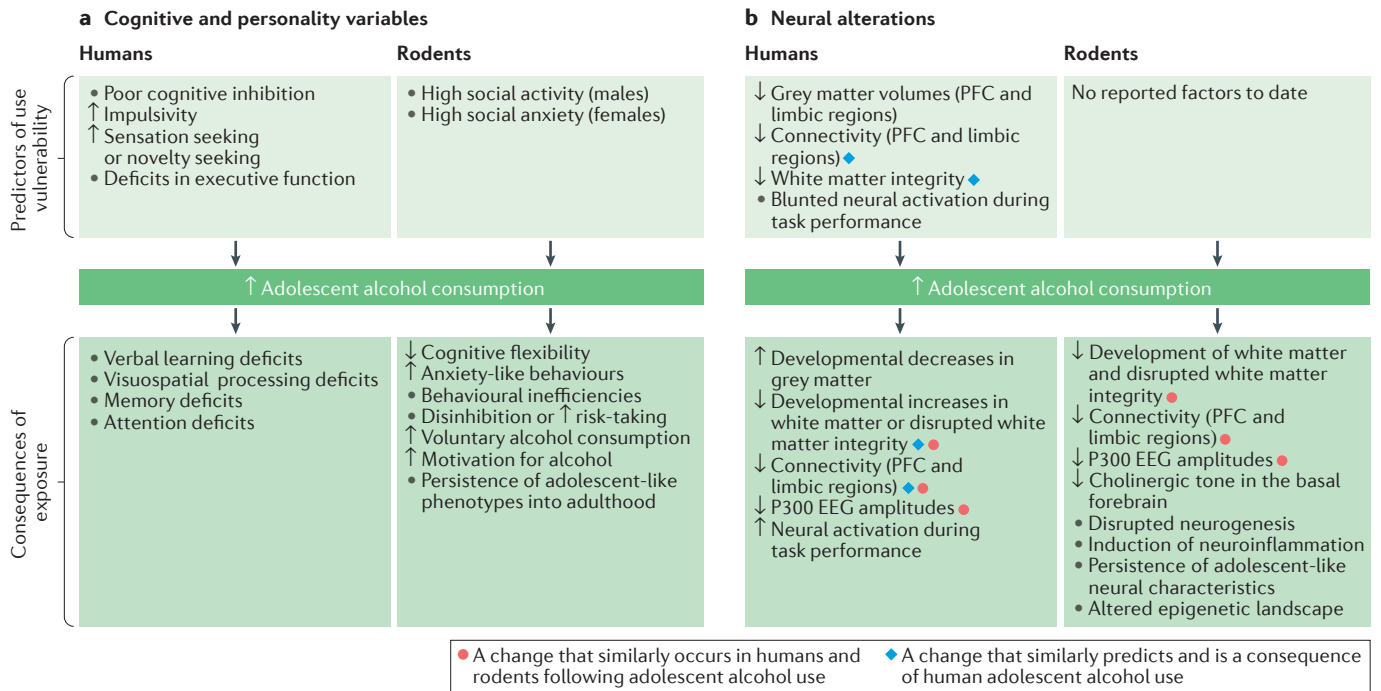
**a Cognitive and personality variables**

Humans

Rodents

Predictors of use vulnerability

• Poor cognitive inhibition
↑ Impulsivity
↑ Sensation seeking or novelty seeking
• Deficits in executive function

• High social activity (males)
• High social anxiety (females)

↑ Adolescent alcohol consumption

Consequences of exposure

• Verbal learning deficits
• Visuospatial processing deficits
• Memory deficits
• Attention deficits

↓ Cognitive flexibility
↑ Anxiety-like behaviours
• Behavioural inefficiencies
• Disinhibition or ↑ risk-taking
↑ Voluntary alcohol consumption
↑ Motivation for alcohol
• Persistence of adolescent-like phenotypes into adulthood

**b Neural alterations**

Humans

Rodents

↓ Grey matter volumes (PFC and limbic regions)
↓ Connectivity (PFC and limbic regions) ◆
↓ White matter integrity ◆
• Blunted neural activation during task performance

No reported factors to date

↑ Adolescent alcohol consumption

↑ Developmental decreases in grey matter
↓ Developmental increases in white matter or disrupted white matter integrity ◆ ●
↓ Connectivity (PFC and limbic regions) ◆ ●
↓ P300 EEG amplitudes ●
↑ Neural activation during task performance

↓ Development of white matter and disrupted white matter integrity ●
↓ Connectivity (PFC and limbic regions) ●
↓ P300 EEG amplitudes ●
↓ Cholinergic tone in the basal forebrain
• Disrupted neurogenesis
• Induction of neuroinflammation
• Persistence of adolescent-like neural characteristics
• Altered epigenetic landscape

● A change that similarly occurs in humans and rodents following adolescent alcohol use
◆ A change that similarly predicts and is a consequence of human adolescent alcohol use